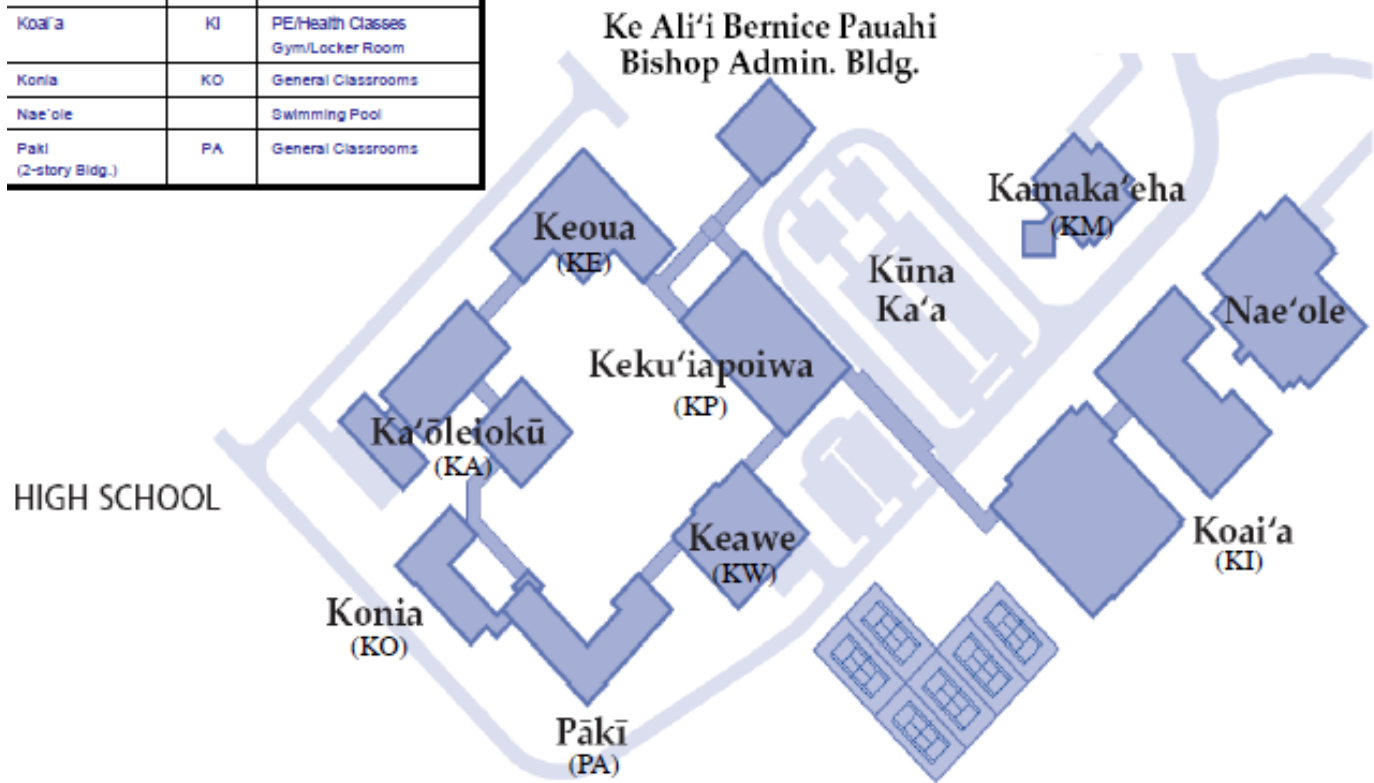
| Koai'a | KI | PE/Health Classes Gym/Locker Room |
|---|---|---|
| Konia | KO | General Classrooms |
| Nae'ole | | Swimming Pool |
| Paki (2-story Bldg.) | PA | General Classrooms |

Ke Ali‘i Bernice Pauahi Bishop Admin. Bldg.

Kamaka‘eha (KM)

Keoua (KE)

Kūna Ka‘a

Nae‘ole

Keku‘iapoiwa (KP)

Ka‘ōleiokū (KA)

HIGH SCHOOL

Keawe (KW)

Koai‘a (KI)

Konia (KO)

Pākī (PA)